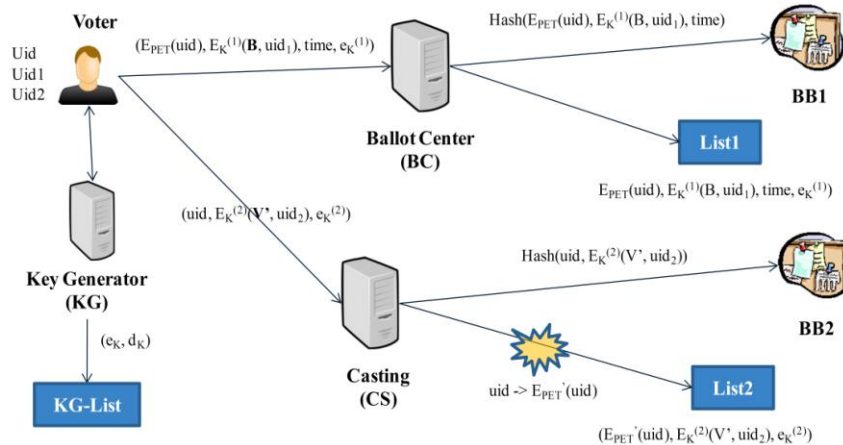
Voter

Uid
Uid1
Uid2

$(E_{PET}(uid), E_K^{(1)}(\mathbf{B}, uid_1), time, e_K^{(1)})$

$Hash(E_{PET}(uid), E_K^{(1)}(B, uid_1), time)$

BB1

Ballot Center
(BC)

List1

$E_{PET}(uid), E_K^{(1)}(B, uid_1), time, e_K^{(1)})$

$(uid, E_K^{(2)}(\mathbf{V'}, uid_2), e_K^{(2)})$

Key Generator
(KG)

$Hash(uid, E_K^{(2)}(V', uid_2))$

BB2

$(e_K, d_K)$

KG-List

Casting
(CS)

uid -> $E_{PET}'(uid)$

List2

$(E_{PET}'(uid), E_K^{(2)}(V', uid_2), e_K^{(2)})$